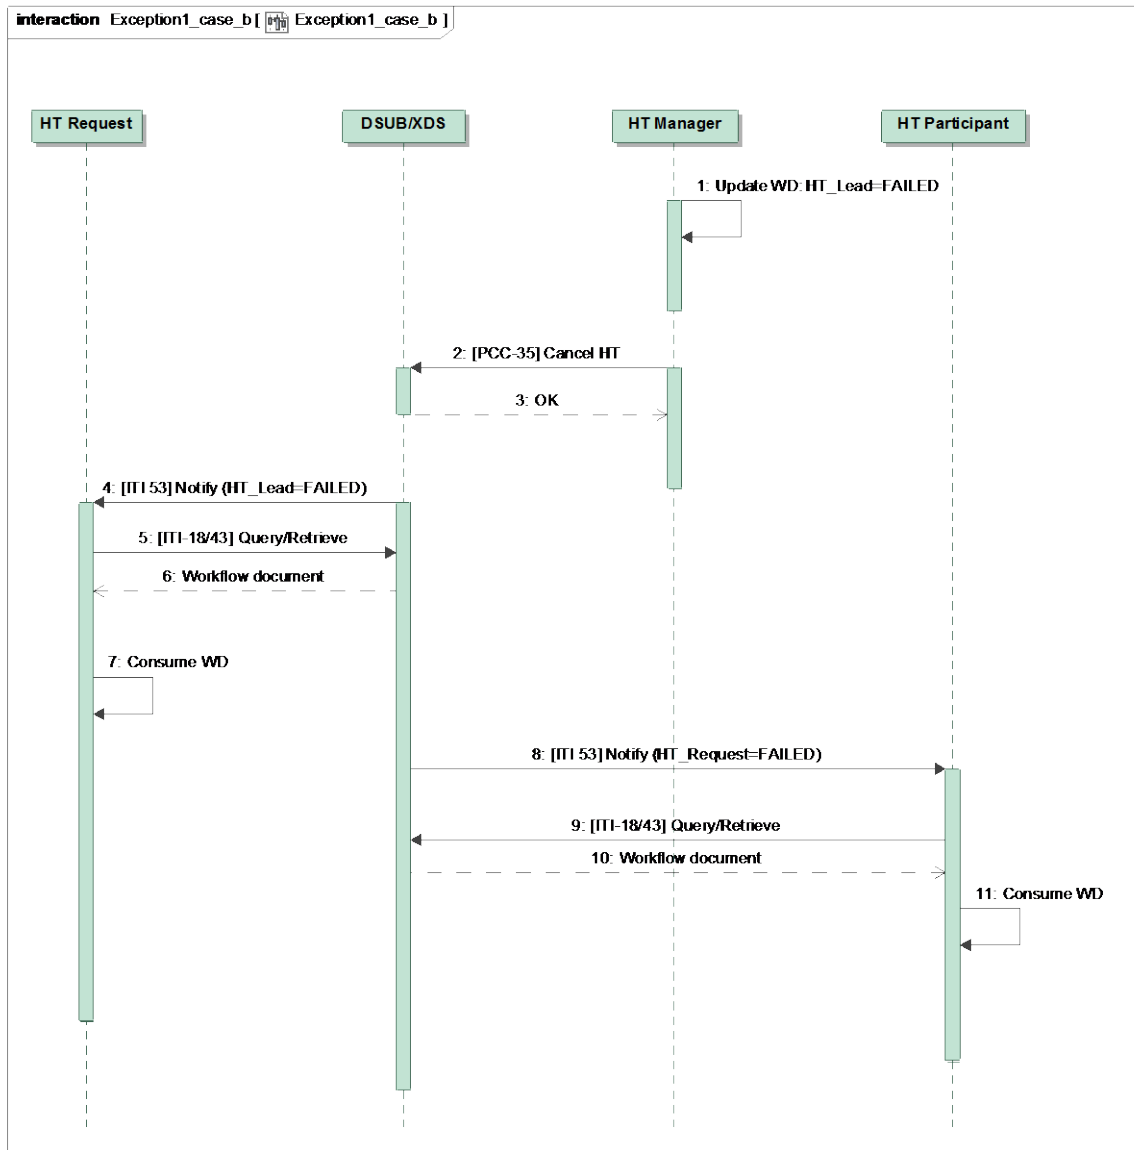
interaction Exception1_case_b [ Exception1_case_b ]

HT Request

DSUB/XDS

HT Manager

HT Participant

1: Update WD: HT_Lead=FAILED

2: [PCC-35] Cancel HT

3: OK

4: [ITI 53] Notify (HT_Lead=FAILED)

5: [ITI-18/43] Query/Retrieve

6: Workflow document

7: Consume WD

8: [ITI 53] Notify (HT_Request=FAILED)

9: [ITI-18/43] Query/Retrieve

10: Workflow document

11: Consume WD